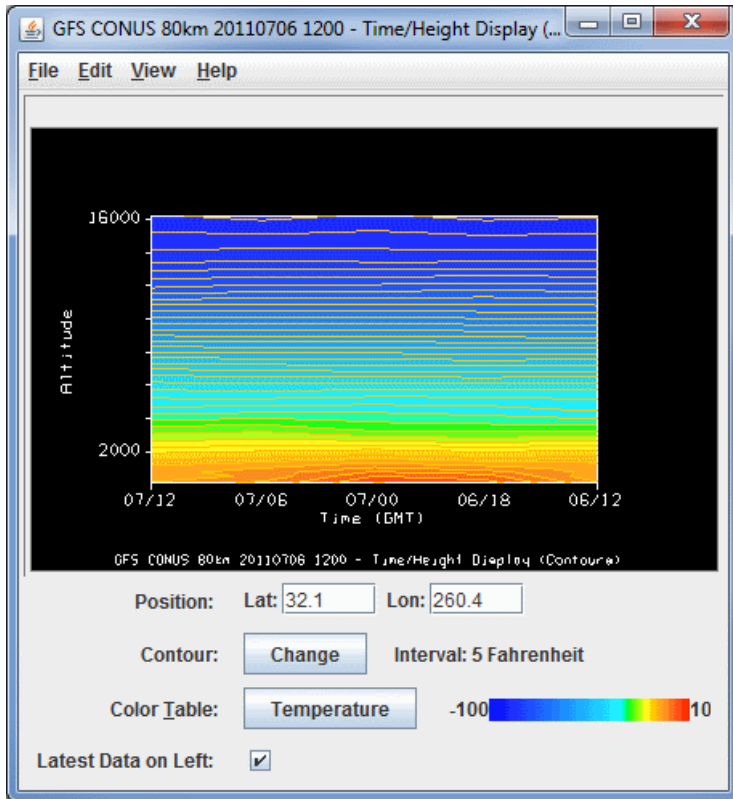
GFS CONUS 80km 20110706 1200 - Time/Height Display (...

File Edit View Help

16000

Altitude

2000

07/12 07/06 07/00 06/18 06/12

Time (GMT)

GFS CONUS 80km 20110706 1200 - Time/Height Display (Contours)

Position: Lat: 32.1 Lon: 260.4

Contour: Change Interval: 5 Fahrenheit

Color Table: Temperature -100 10

Latest Data on Left: ✔